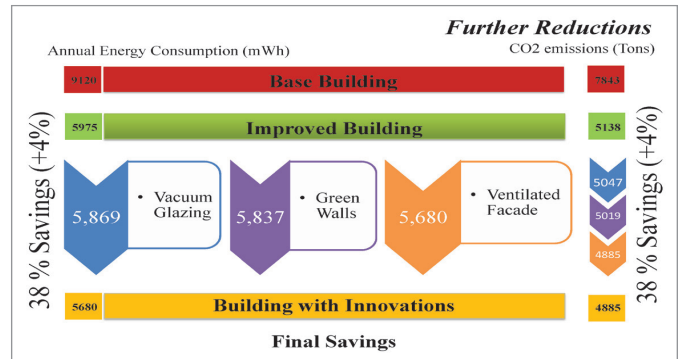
Further Reductions

Annual Energy Consumption (mWh)

CO2 emissions (Tons)

9120 Base Building 7843

5975 Improved Building 5138

38 % Savings (+4%)

5,869
• Vacuum Glazing

5,837
• Green Walls

5,680
• Ventilated Facade

5047
5019
4885

38 % Savings (+4%)

5680 Building with Innovations 4885

Final Savings